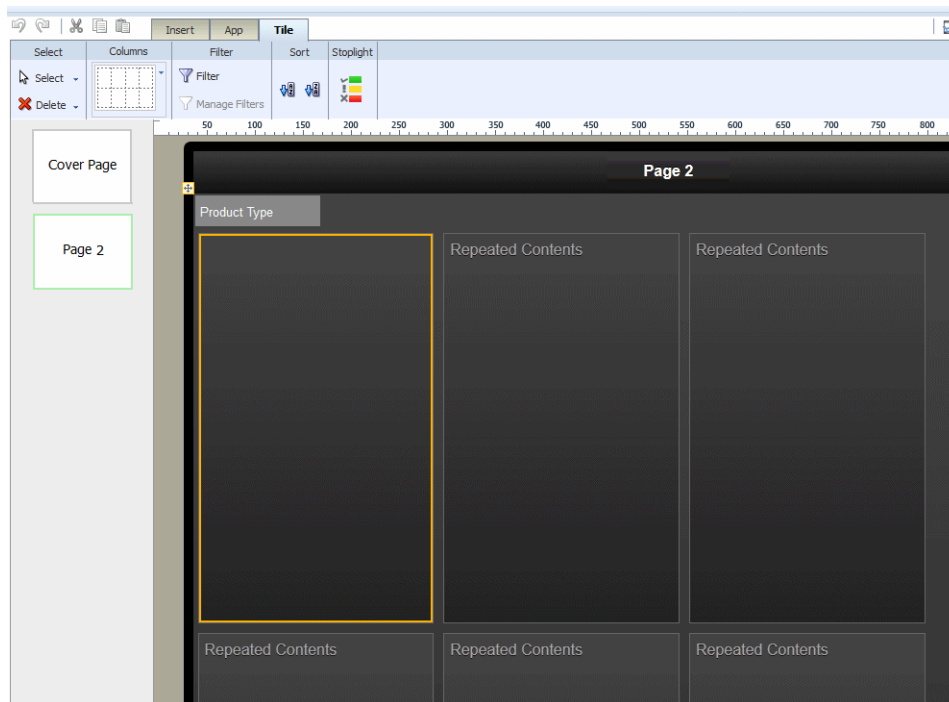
Insert App Tile

Select Columns Filter Sort Stoplight

Select

Delete

Filter

Manage Filters

50 100 150 200 250 300 350 400 450 500 550 600 650 700 750 800

Cover Page

Page 2

Page 2

Product Type

Repeated Contents

Repeated Contents

Repeated Contents

Repeated Contents

Repeated Contents